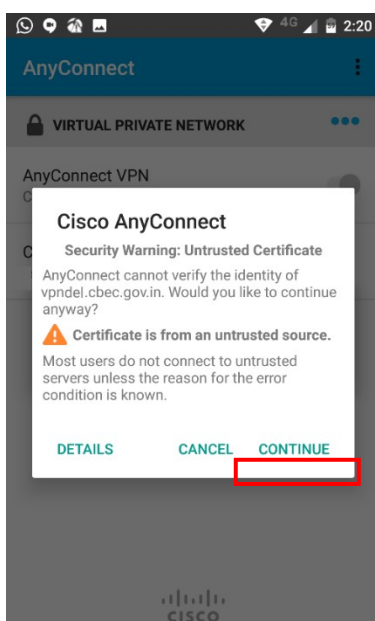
4G 2:20

AnyConnect

VIRTUAL PRIVATE NETWORK

AnyConnect VPN

Cisco AnyConnect

Security Warning: Untrusted Certificate

AnyConnect cannot verify the identity of vpndel.cbec.gov.in. Would you like to continue anyway?

Certificate is from an untrusted source.

Most users do not connect to untrusted servers unless the reason for the error condition is known.

DETAILS CANCEL CONTINUE

cisco